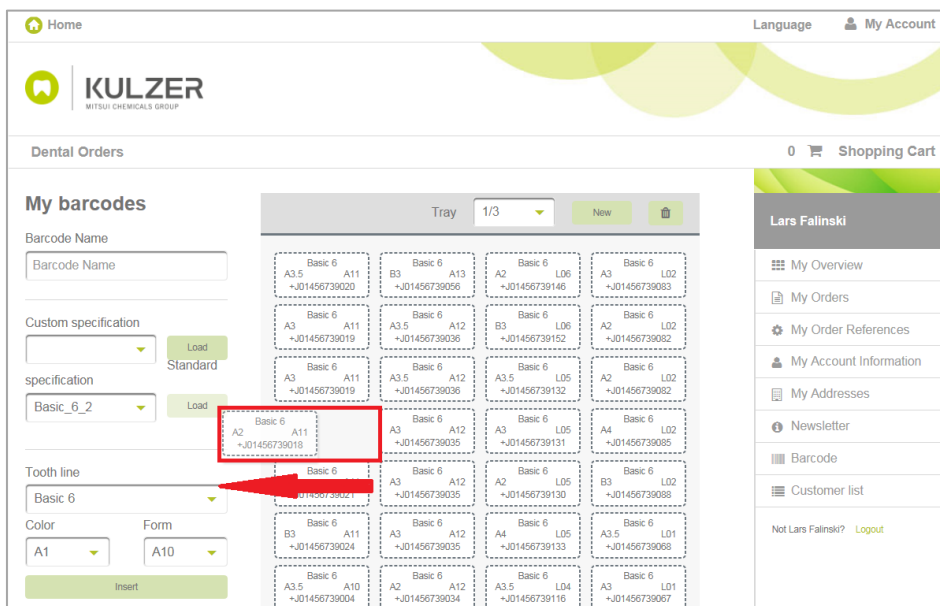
Home

Language My Account

KULZER
MITSUI CHEMICALS GROUP

Dental Orders

0 Shopping Cart

My barcodes

Barcode Name

Barcode Name

Custom specification

Load

Standard specification

Basic_6_2

Load

Tooth line

Basic 6

Color

A1

Form

A10

Insert

Tray 1/3 New

| Basic 6 A3.5 A11 +J01456739020 | Basic 6 B3 A13 +J01456739056 | Basic 6 A2 L06 +J01456739146 | Basic 6 A3 L02 +J01456739083 |
|---|---|---|---|
| Basic 6 A3 A11 +J01456739019 | Basic 6 A3.5 A12 +J01456739036 | Basic 6 B3 L06 +J01456739152 | Basic 6 A2 L02 +J01456739082 |
| Basic 6 A3 A11 +J01456739019 | Basic 6 A3.5 A12 +J01456739036 | Basic 6 A3.5 L05 +J01456739132 | Basic 6 A2 L02 +J01456739082 |
| Basic 6 A2 A11 +J01456739018 | Basic 6 A3 A12 +J01456739035 | Basic 6 A3 L05 +J01456739131 | Basic 6 A4 L02 +J01456739085 |
| Basic 6 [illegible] +J01456739021 | Basic 6 A3 A12 +J01456739035 | Basic 6 A2 L05 +J01456739130 | Basic 6 B3 L02 +J01456739088 |
| Basic 6 B3 A11 +J01456739024 | Basic 6 A3 A12 +J01456739035 | Basic 6 A4 L05 +J01456739133 | Basic 6 A3.5 L01 +J01456739068 |
| Basic 6 A3.5 A10 +J01456739004 | Basic 6 A2 A12 +J01456739034 | Basic 6 A3.5 L04 +J01456739116 | Basic 6 A3 L01 +J01456739067 |

Lars Falinski

My Overview
My Orders
My Order References
My Account Information
My Addresses
Newsletter
Barcode
Customer list

Not Lars Falinski? Logout